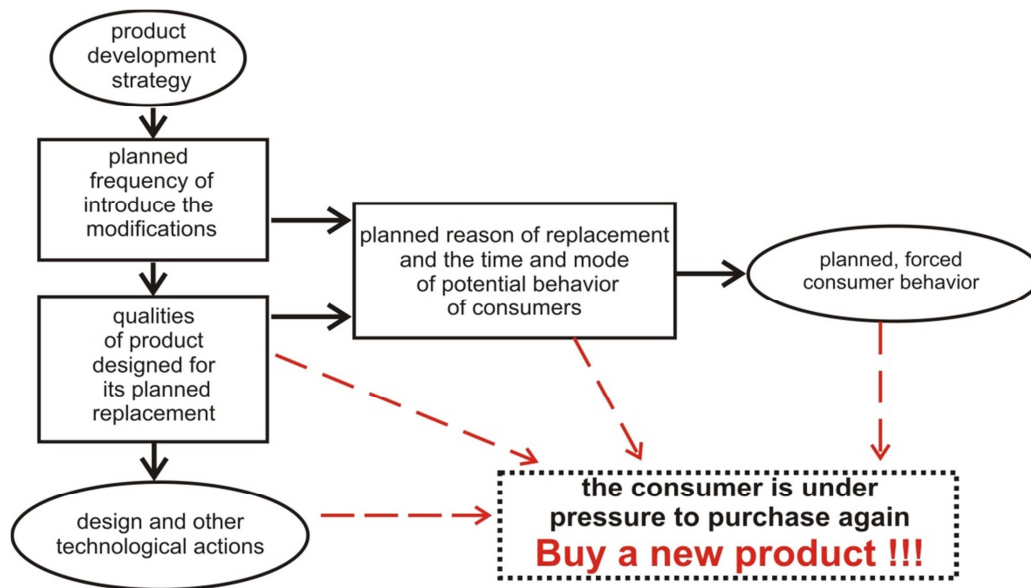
product development strategy

planned frequency of introduce the modifications

qualities of product designed for its planned replacement

design and other technological actions

planned reason of replacement and the time and mode of potential behavior of consumers

planned, forced consumer behavior

the consumer is under pressure to purchase again
Buy a new product !!!